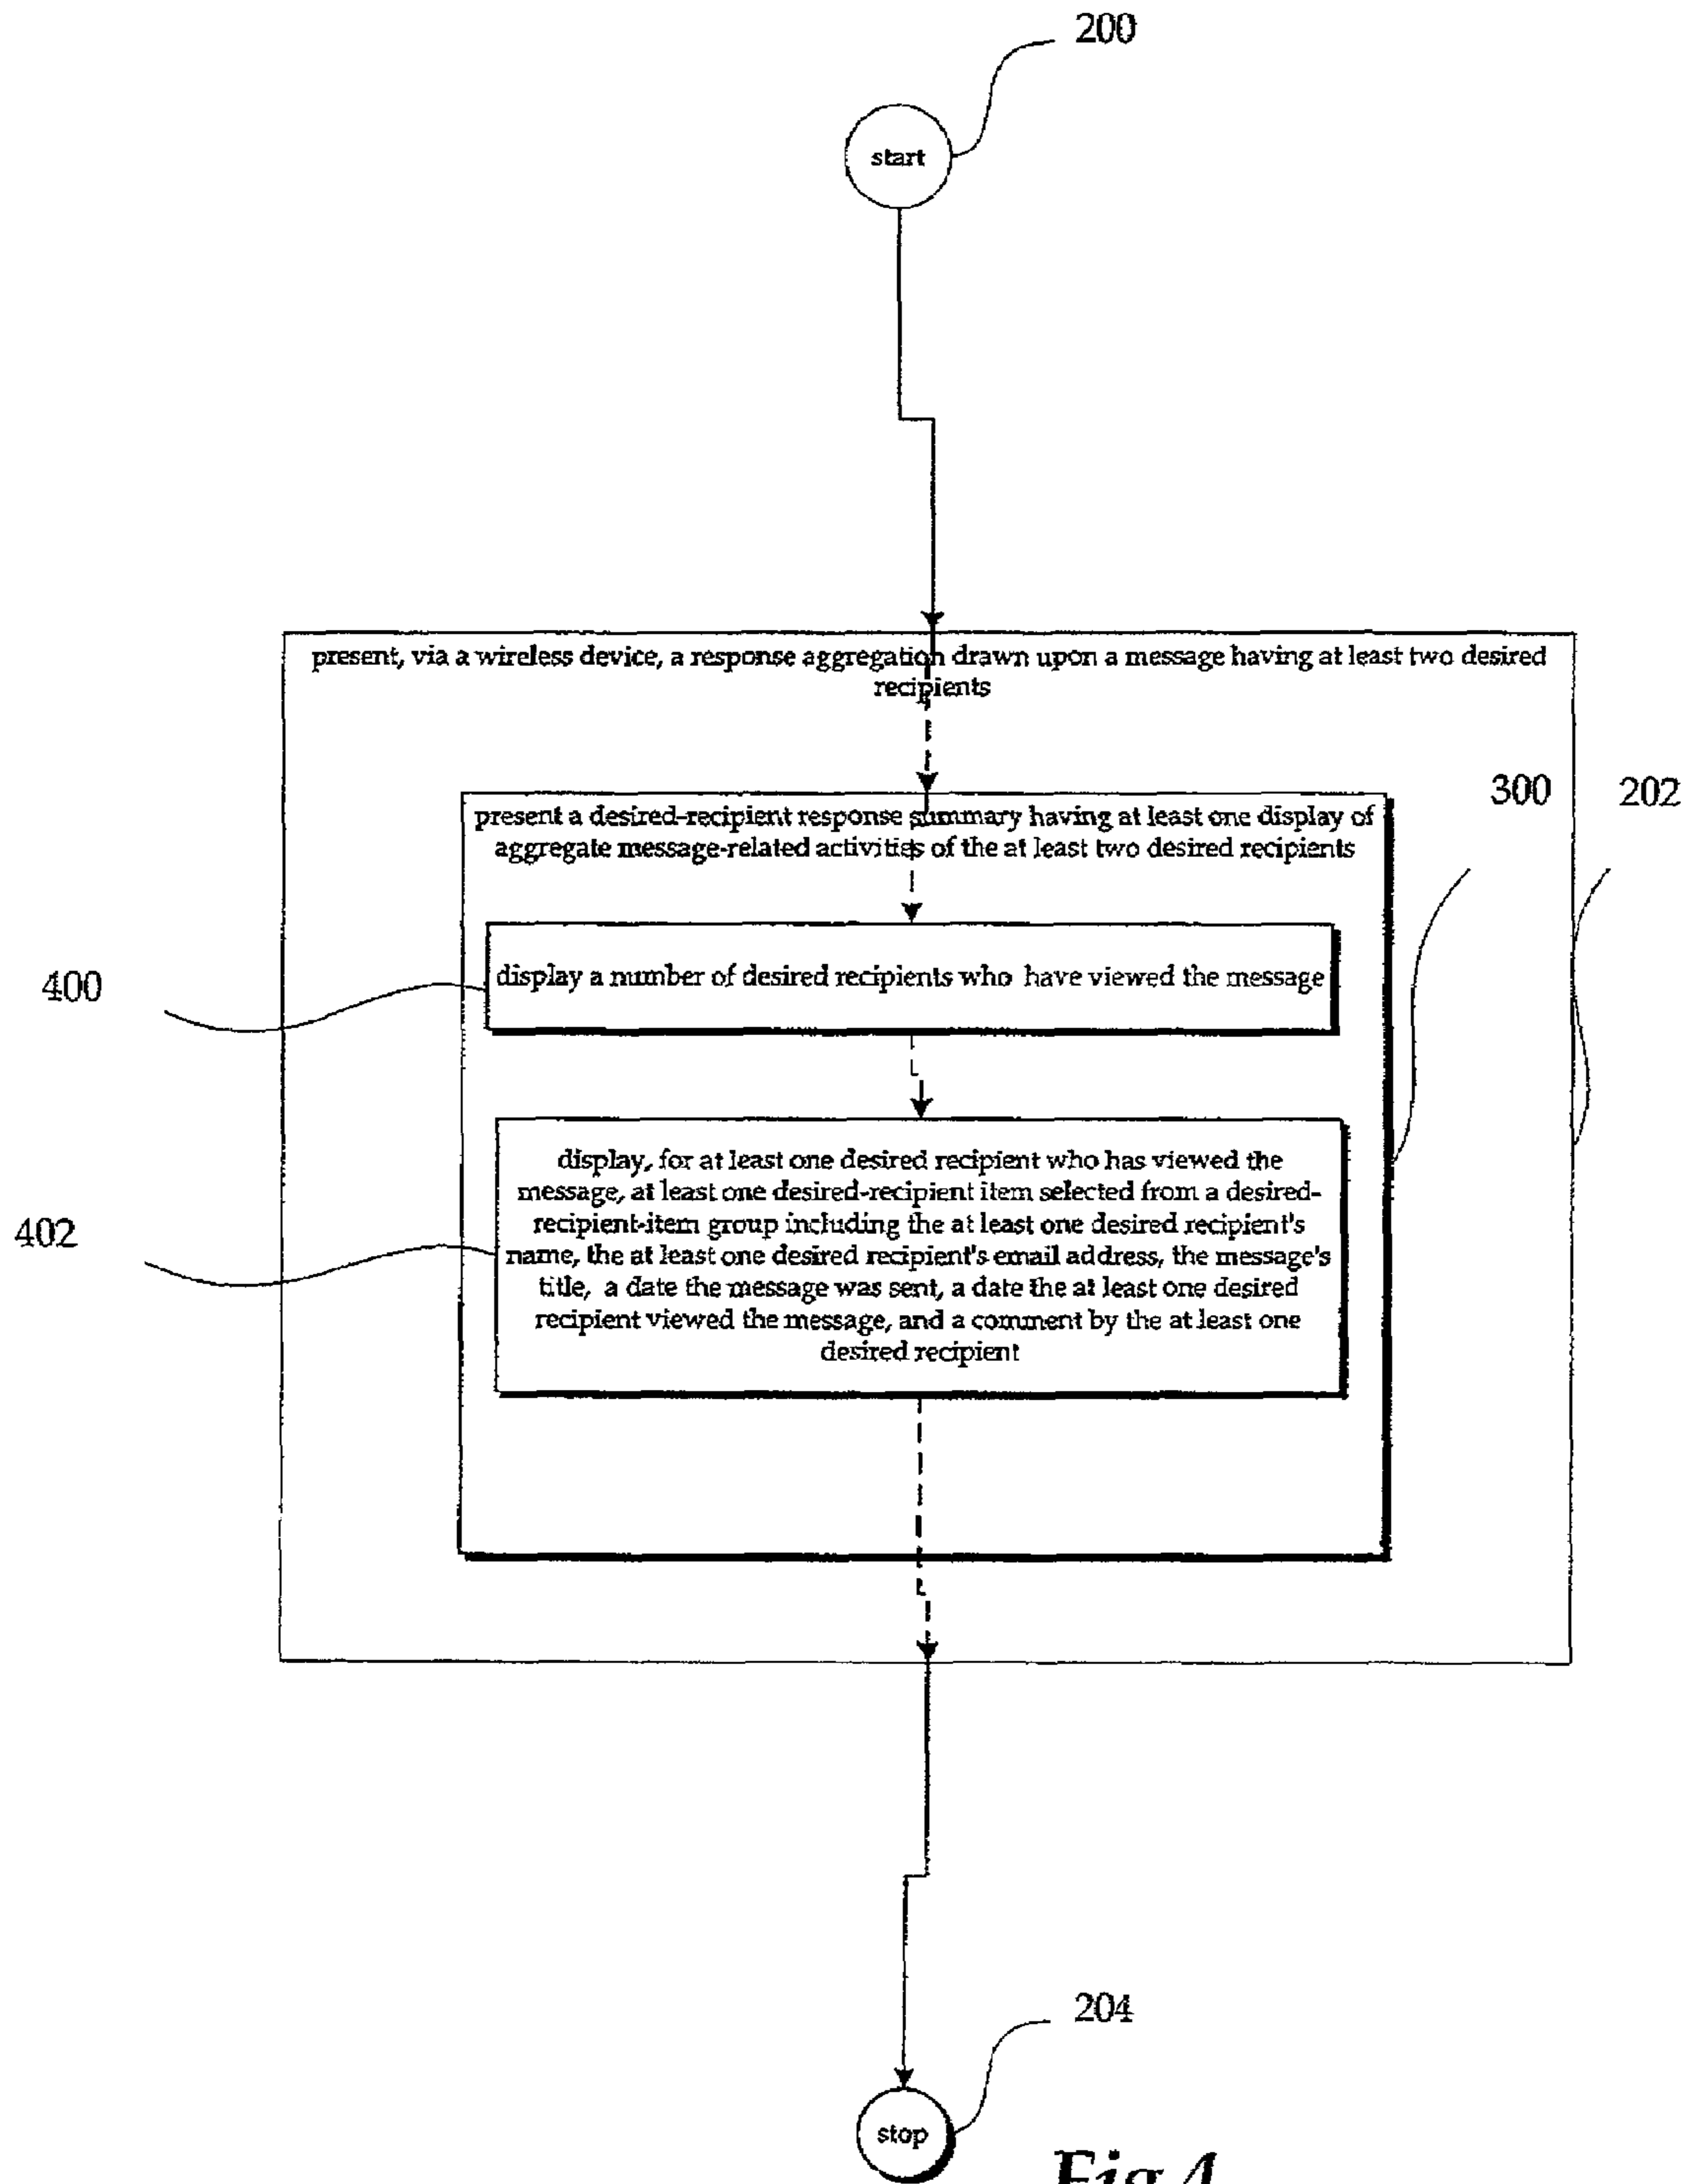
200

start

present, via a wireless device, a response aggregation drawn upon a message having at least two desired recipients

300

202

present a desired-recipient response summary having at least one display of aggregate message-related activities of the at least two desired recipients

400

display a number of desired recipients who have viewed the message

402

display, for at least one desired recipient who has viewed the message, at least one desired-recipient item selected from a desired-recipient-item group including the at least one desired recipient's name, the at least one desired recipient's email address, the message's title, a date the message was sent, a date the at least one desired recipient viewed the message, and a comment by the at least one desired recipient

204

stop

Fig 4